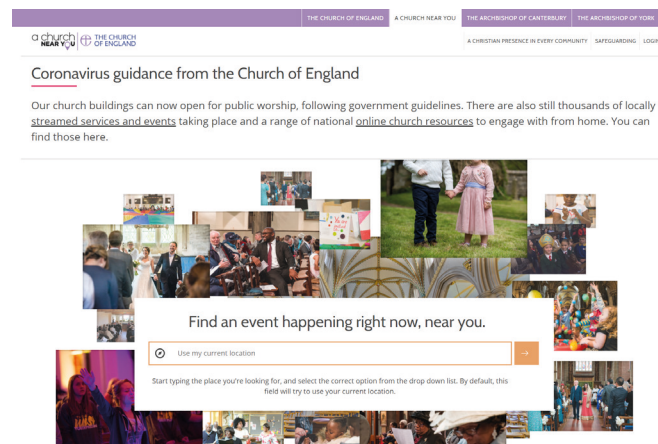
THE CHURCH OF ENGLAND A CHURCH NEAR YOU THE ARCHBISHOP OF CANTERBURY THE ARCHBISHOP OF YORK

a church NEAR YOU THE CHURCH OF ENGLAND

A CHRISTIAN PRESENCE IN EVERY COMMUNITY SAFEGUARDING LOGI

Coronavirus guidance from the Church of England

Our church buildings can now open for public worship, following government guidelines. There are also still thousands of locally streamed services and events taking place and a range of national online church resources to engage with from home. You can find those here.

Find an event happening right now, near you.

Use my current location

Start typing the place you're looking for, and select the correct option from the drop down list. By default, this field will try to use your current location.